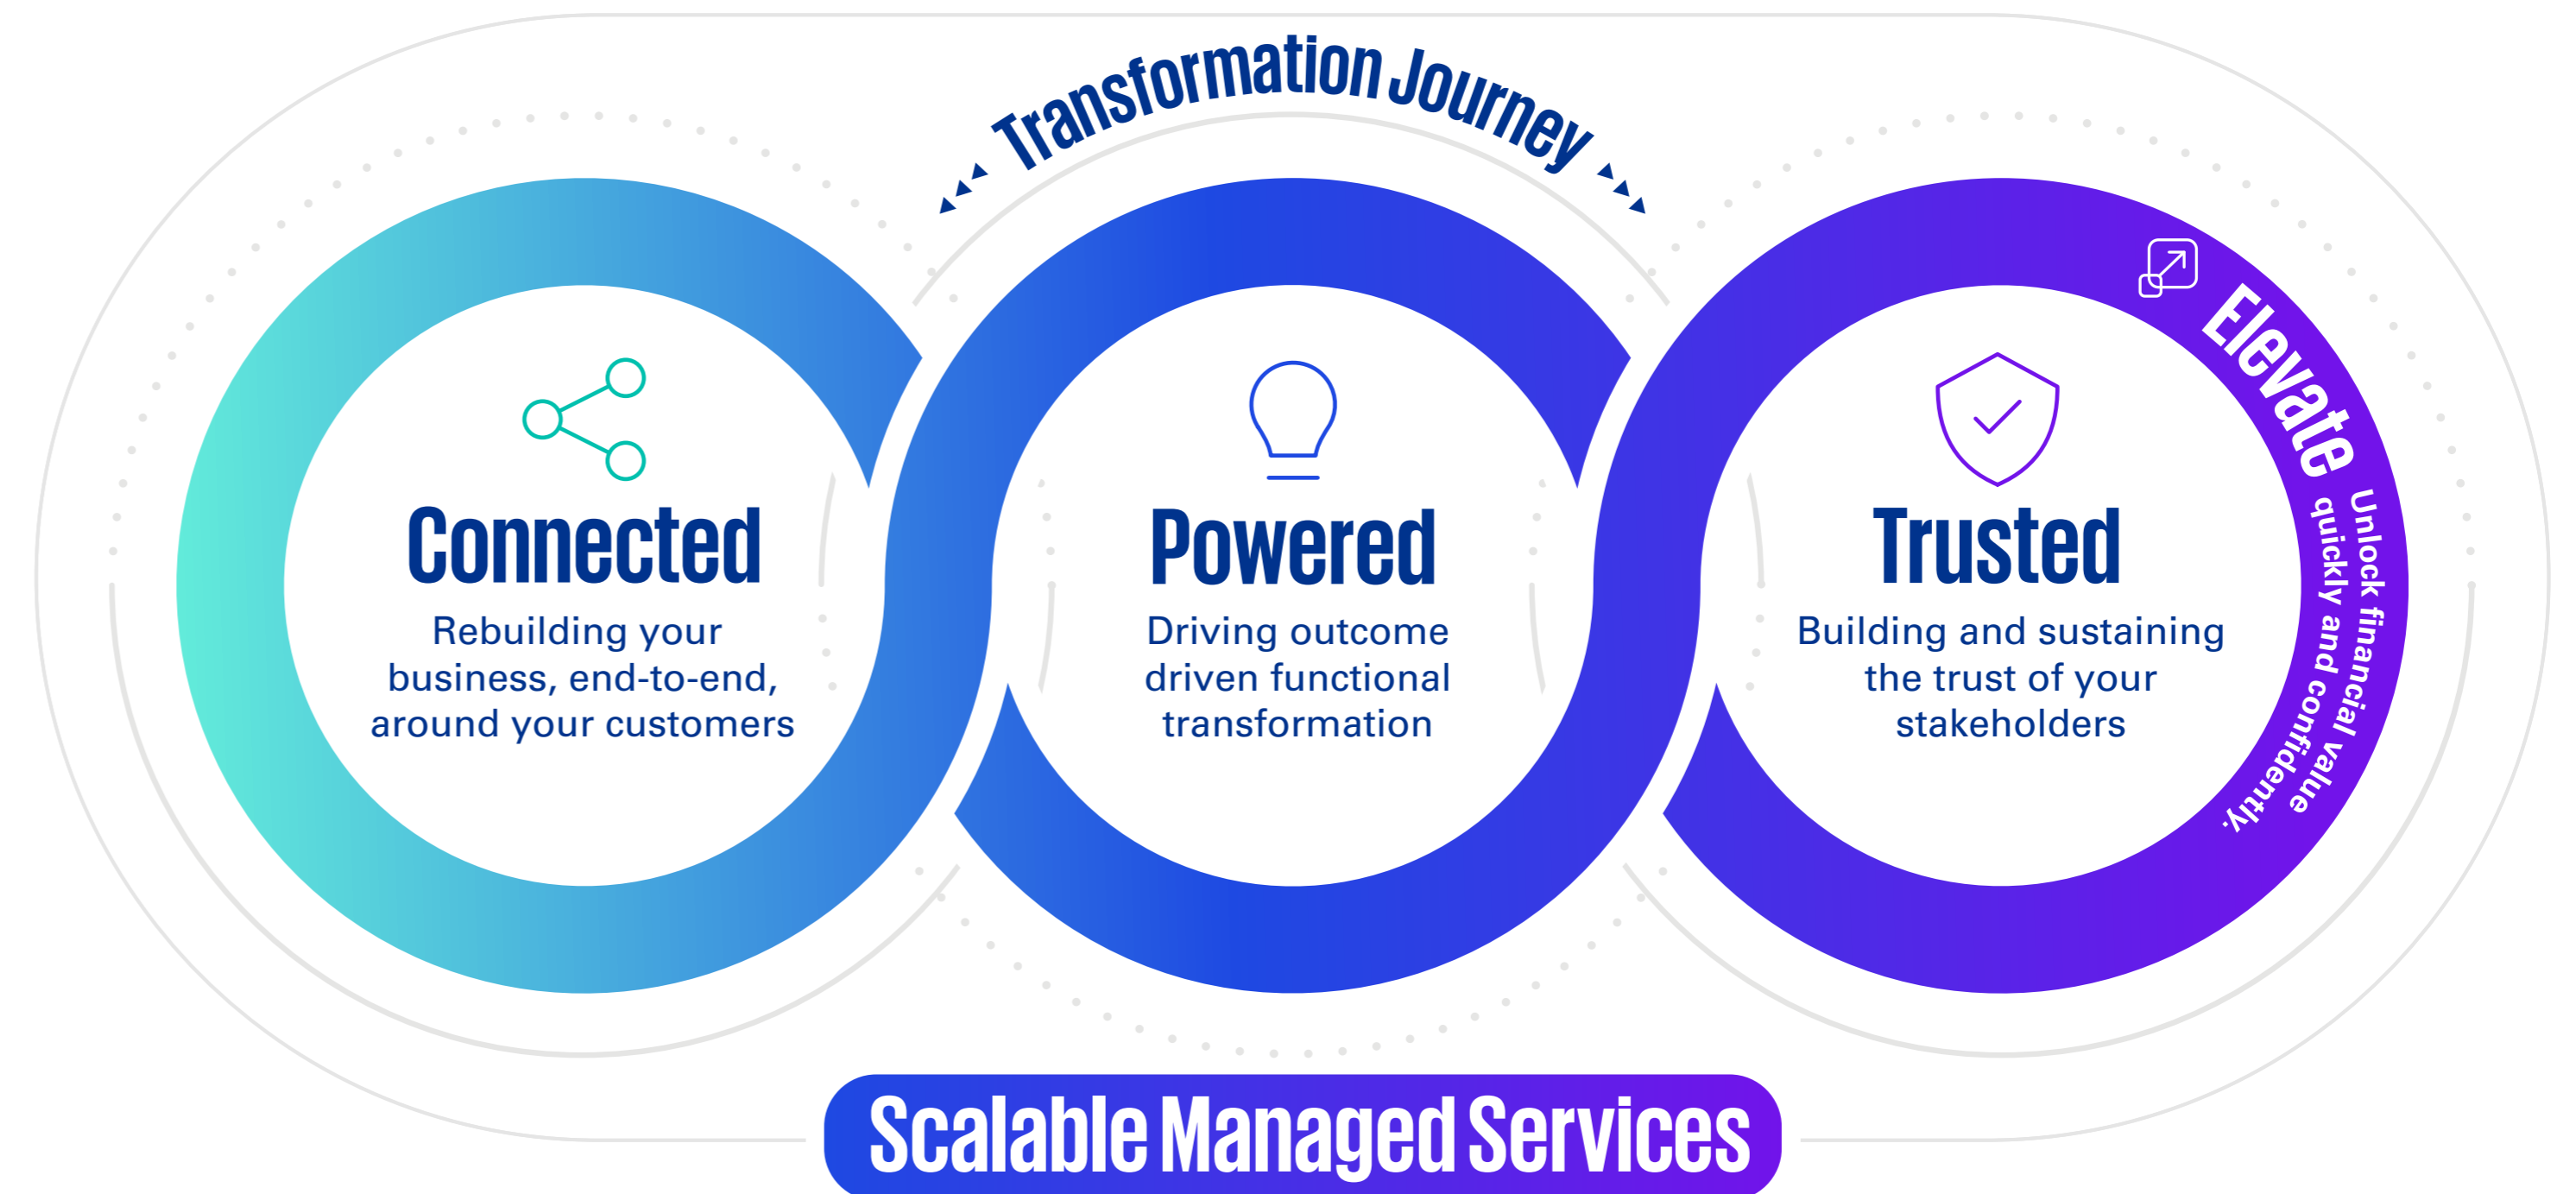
Transformation Journey

Connected
Rebuilding your business, end-to-end, around your customers

Powered
Driving outcome driven functional transformation

Trusted
Building and sustaining the trust of your stakeholders

Elevate
Unlock financial value quickly and confidently.

Scalable Managed Services